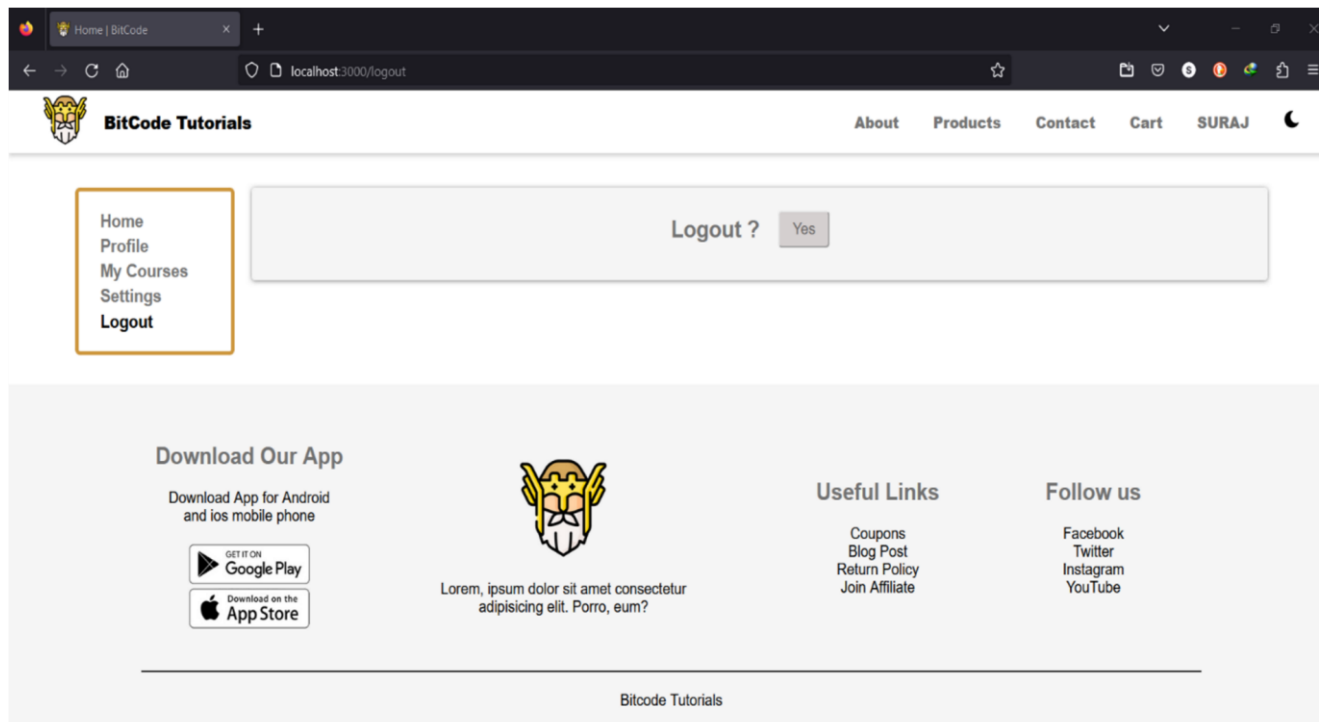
Home | BitCode

localhost:3000/logout

BitCode Tutorials

About Products Contact Cart SURAJ

Home
Profile
My Courses
Settings
Logout

Logout ? Yes

Download Our App

Download App for Android and ios mobile phone

GET IT ON Google Play

Download on the App Store

Lorem, ipsum dolor sit amet consectetur adipisicing elit. Porro, eum?

Useful Links

Coupons
Blog Post
Return Policy
Join Affiliate

Follow us

Facebook
Twitter
Instagram
YouTube

Bitcode Tutorials